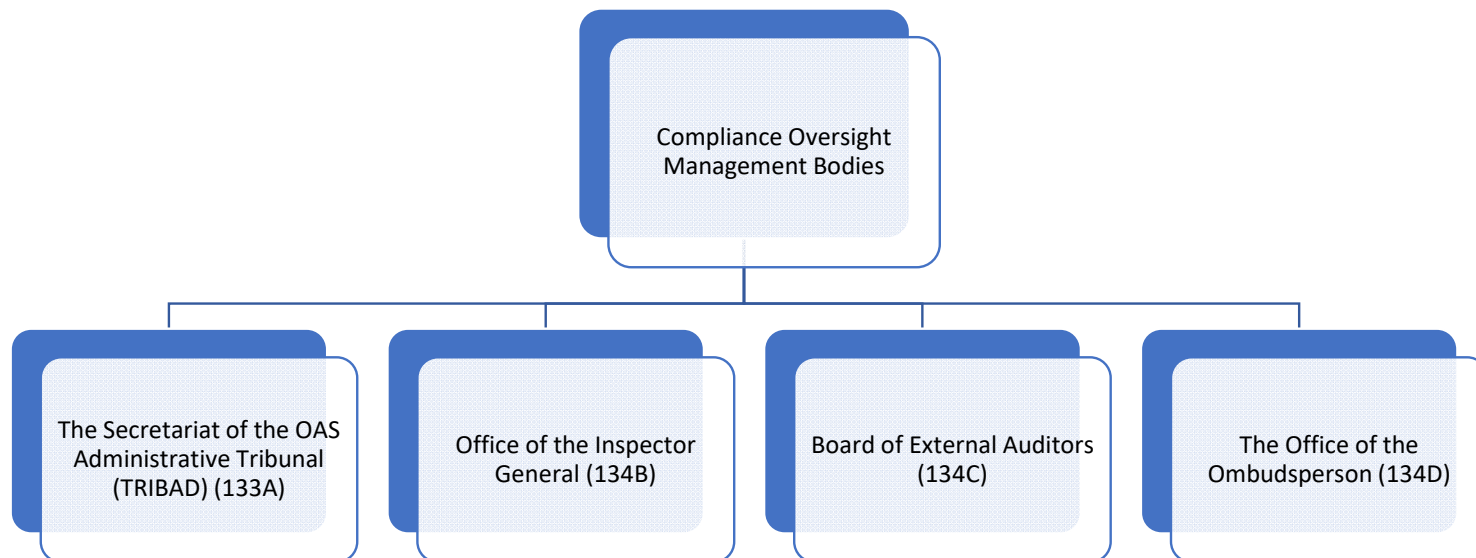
Compliance Oversight Management Bodies

The Secretariat of the OAS Administrative Tribunal (TRIBAD) (133A)

Office of the Inspector General (134B)

Board of External Auditors (134C)

The Office of the Ombudsperson (134D)